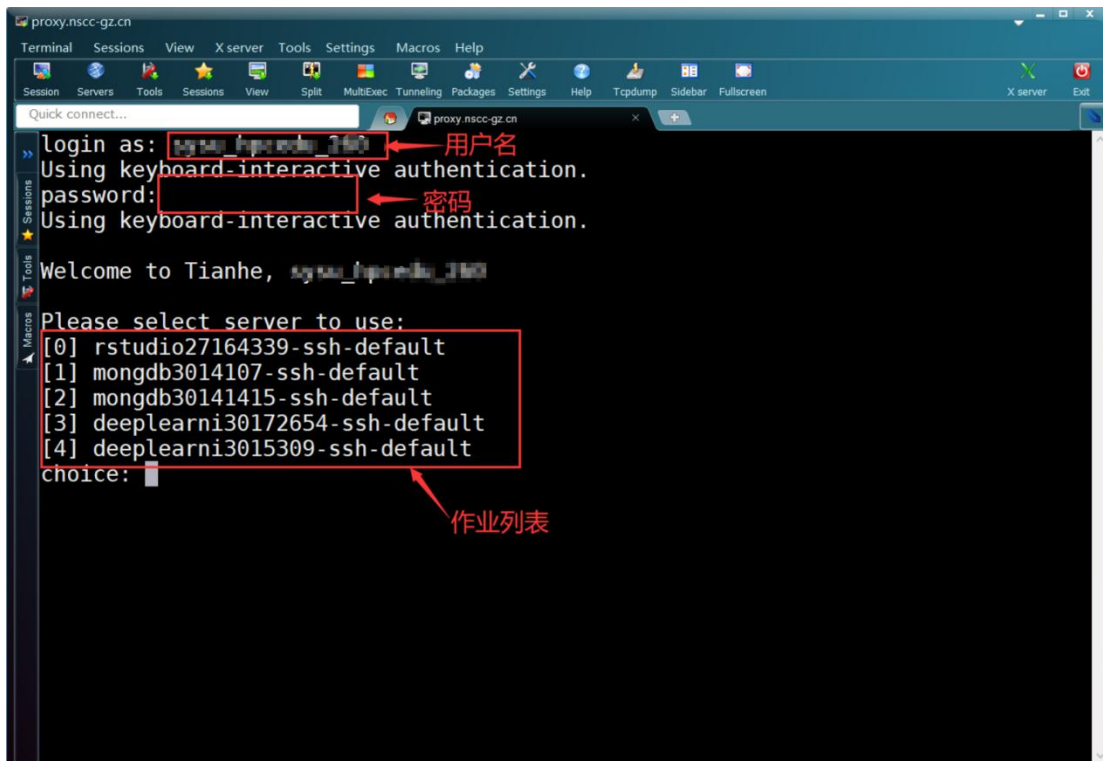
proxy.nscc-gz.cn

Terminal Sessions View X server Tools Settings Macros Help

Session Servers Tools Sessions View Split MultiExec Tunneling Packages Settings Help Tcpdump Sidebar Fullscreen X server Exit

Quick connect...

proxy.nscc-gz.cn

Sessions Tools Macros

login as: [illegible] 用户名
Using keyboard-interactive authentication.
password: 密码
Using keyboard-interactive authentication.

Welcome to Tianhe, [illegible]

Please select server to use:
[0] rstudio27164339-ssh-default
[1] mongdb3014107-ssh-default
[2] mongdb30141415-ssh-default
[3] deeplearni30172654-ssh-default
[4] deeplearni3015309-ssh-default
choice:

作业列表